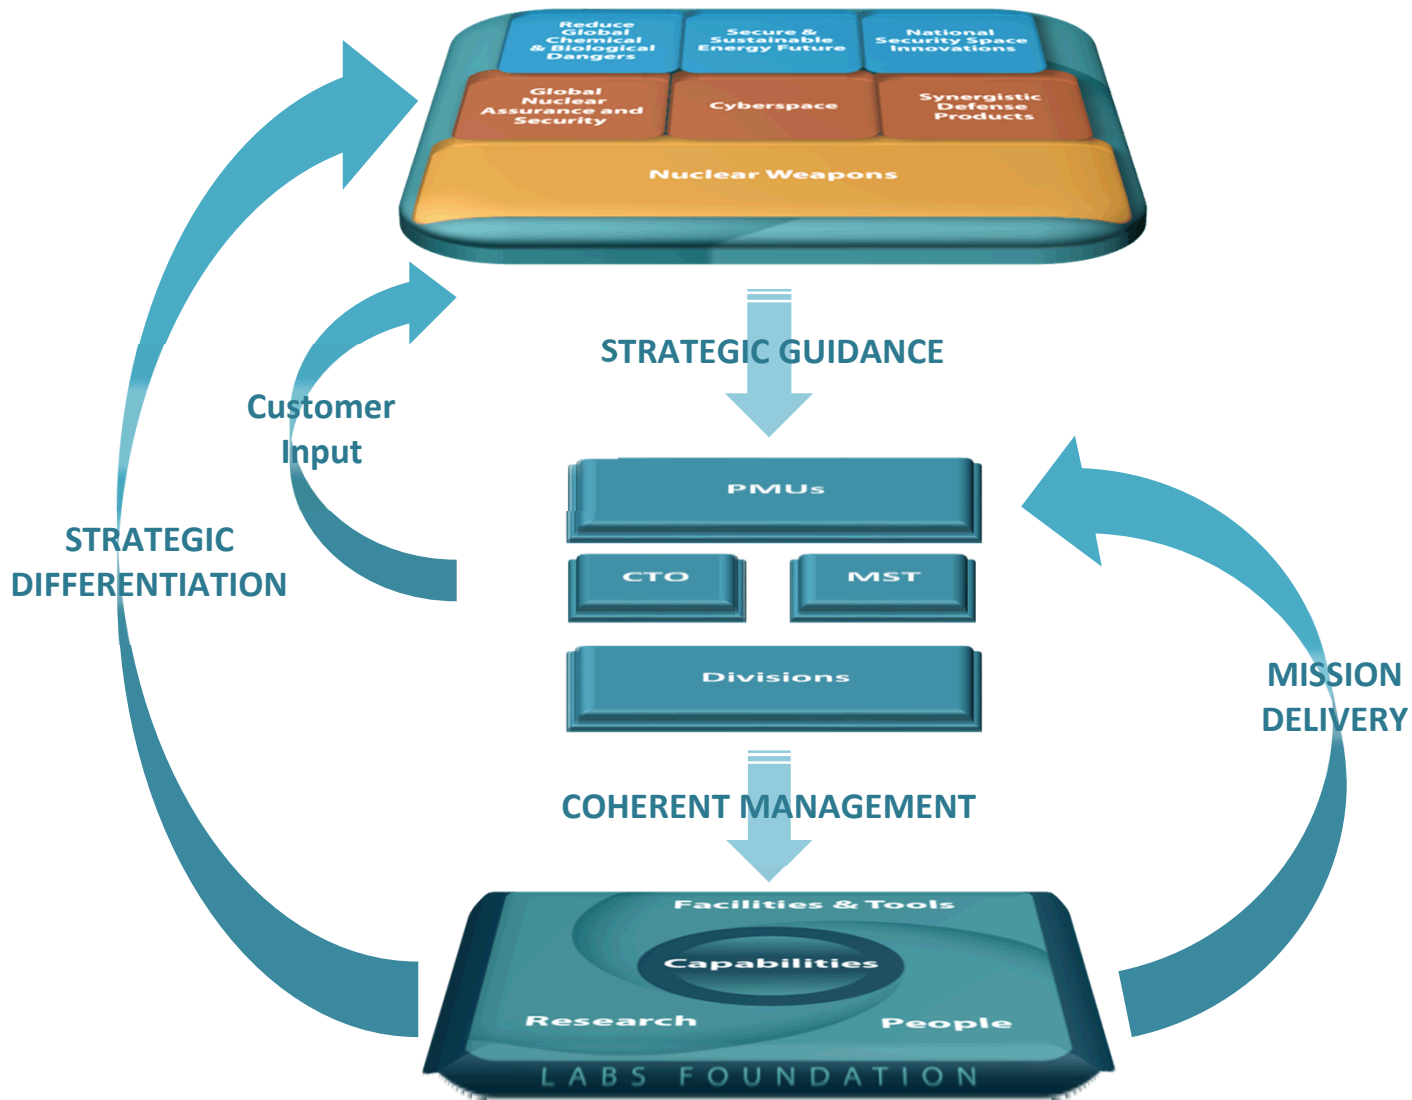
Reduce Global Chemical & Biological Dangers

Secure & Sustainable Energy Future

National Security Space Innovations

Global Nuclear Assurance and Security

Cyberspace

Synergistic Defense Products

Nuclear Weapons

STRATEGIC GUIDANCE

Customer Input

STRATEGIC DIFFERENTIATION

PMUs

CTO

MST

Divisions

MISSION DELIVERY

COHERENT MANAGEMENT

Facilities & Tools

Capabilities

Research

People

LABS FOUNDATION